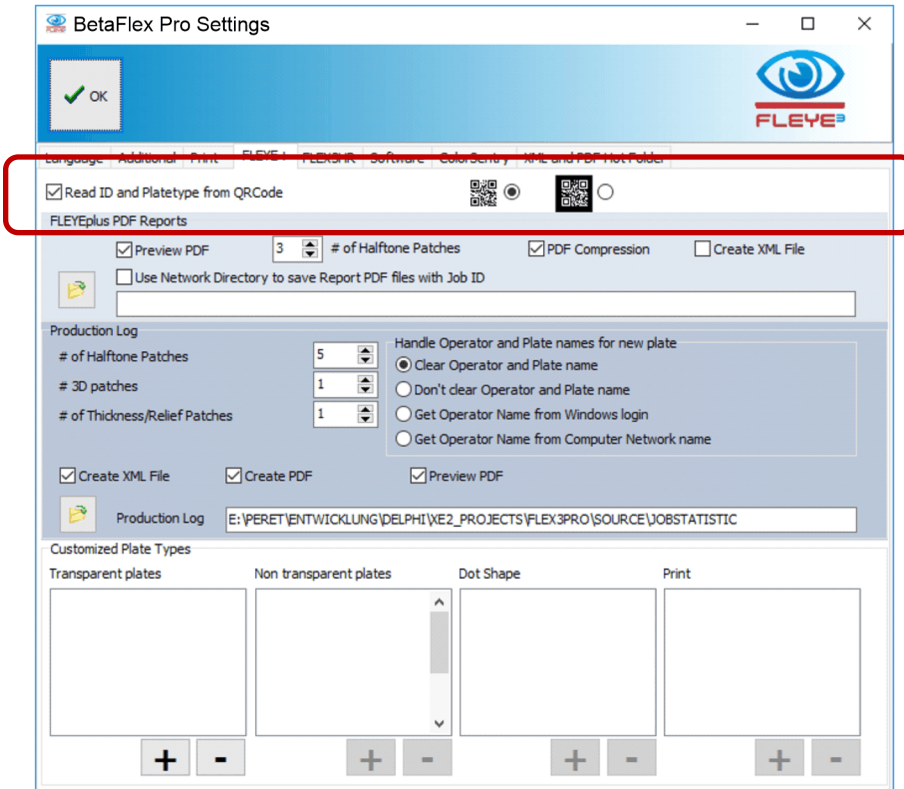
BetaFlex Pro Settings

OK

FLEYE³

Language Additional Print FLEYE+ FLEX3HR Software ColorSentry XML and PDF Hot Folder

Read ID and Platetype from QRCode

FLEYEplus PDF Reports

Preview PDF 3 # of Halftone Patches PDF Compression Create XML File

Use Network Directory to save Report PDF files with Job ID

Production Log

# of Halftone Patches 5

# 3D patches 1

# of Thickness/Relief Patches 1

Handle Operator and Plate names for new plate

Clear Operator and Plate name

Don't clear Operator and Plate name

Get Operator Name from Windows login

Get Operator Name from Computer Network name

Create XML File Create PDF Preview PDF

Production Log E:\PERET\ENTWICKLUNG\DELPHI\XE2_PROJECTS\FLEX3PRO\SOURCE\JOBSTATISTIC

Customized Plate Types

Transparent plates Non transparent plates Dot Shape Print

+ - + - + - + -